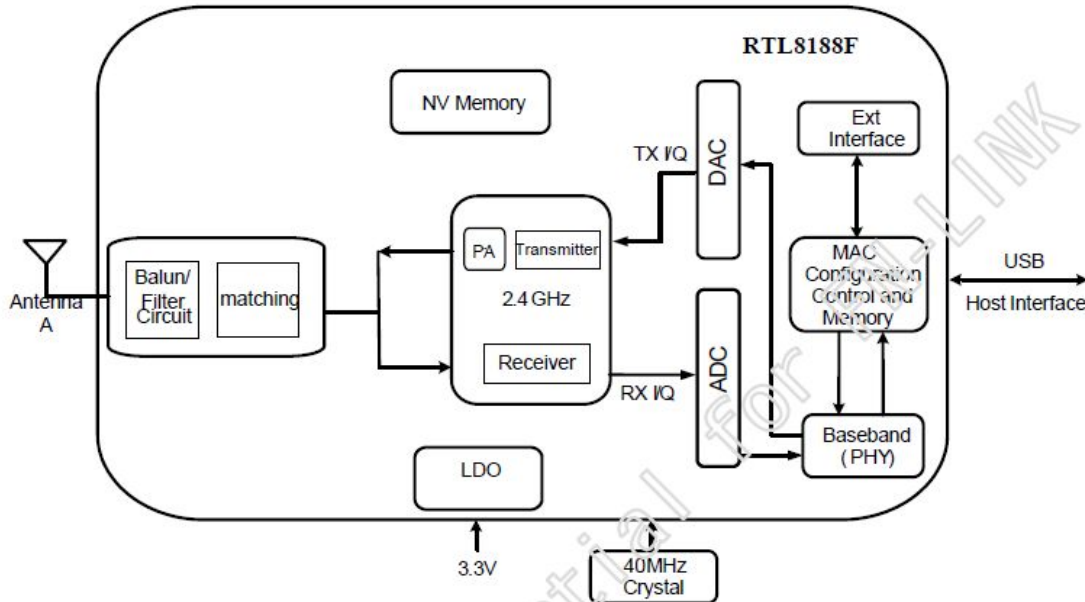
RTL8188F

NV Memory

DAC

Ext Interface

TX I/Q

Antenna A

Balun/ Filter Circuit

matching

PA

Transmitter

2.4 GHz

Receiver

MAC Configuration Control and Memory

USB

Host Interface

ADC

RX I/Q

Baseband (PHY)

LDO

3.3V

40MHz Crystal

Confidential for Hi-LINK